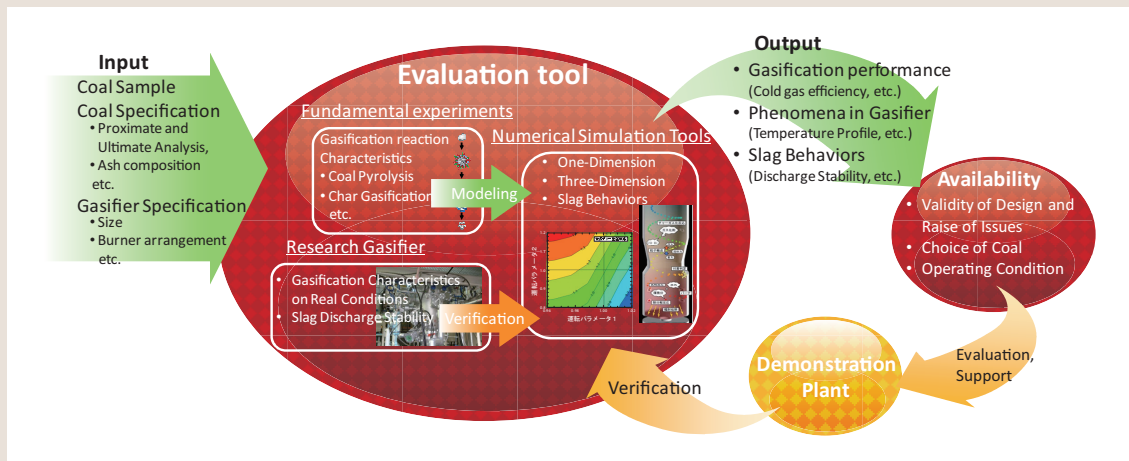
Input
Coal Sample
Coal Specification
• Proximate and Ultimate Analysis,
• Ash composition etc.
Gasifier Specification
• Size
• Burner arrangement etc.

Evaluation tool

Fundamental experiments
Gasification reaction Characteristics
• Coal Pyrolysis
• Char Gasification etc.

Modeling

Numerical Simulation Tools
• One-Dimension
• Three-Dimension
• Slag Behaviors

運転パラメータ2
運転パラメータ1

Research Gasifier
• Gasification Characteristics on Real Conditions
• Slag Discharge Stability

Verification

Output
• Gasification performance (Cold gas efficiency, etc.)
• Phenomena in Gasifier (Temperature Profile, etc.)
• Slag Behaviors (Discharge Stability, etc.)

Availability
• Validity of Design and Raise of Issues
• Choice of Coal
• Operating Condition

Evaluation, Support

Demonstration Plant

Verification